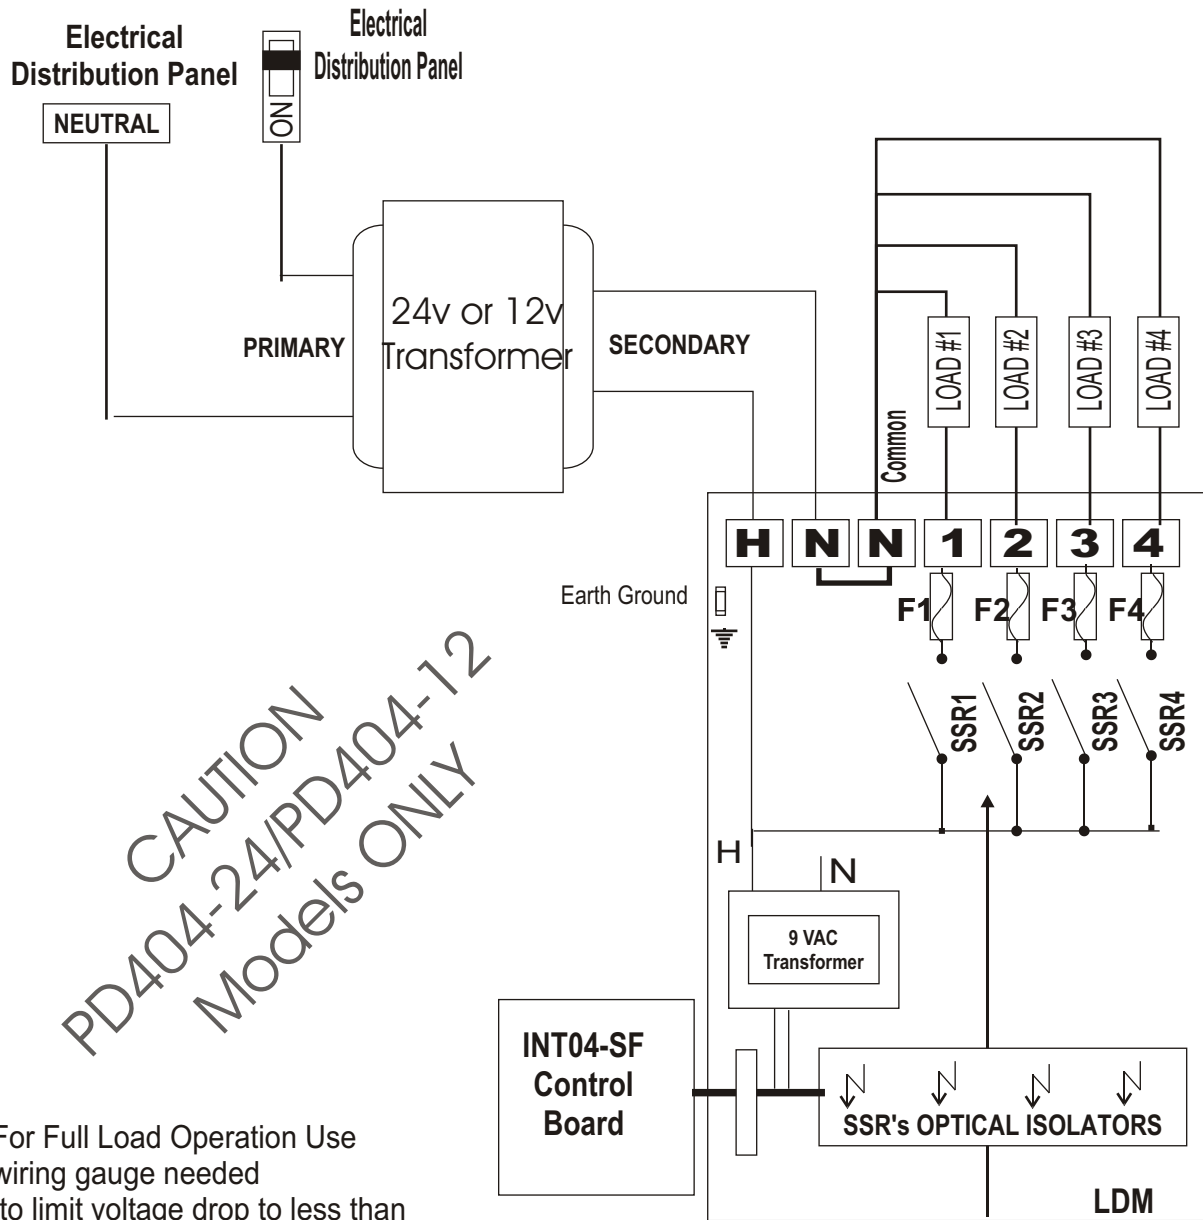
Electrical Distribution Panel

NEUTRAL

ON

Electrical Distribution Panel

PRIMARY

24v or 12v Transformer

SECONDARY

Common

LOAD #1

LOAD #2

LOAD #3

LOAD #4

H

N

N

1

2

3

4

Earth Ground

F1

F2

F3

F4

SSR1

SSR2

SSR3

SSR4

CAUTION
PD404-24/PD404-12
Models ONLY

H

N

9 VAC Transformer

INT04-SF Control Board

SSR's OPTICAL ISOLATORS

LDM

For Full Load Operation Use wiring gauge needed to limit voltage drop to less than